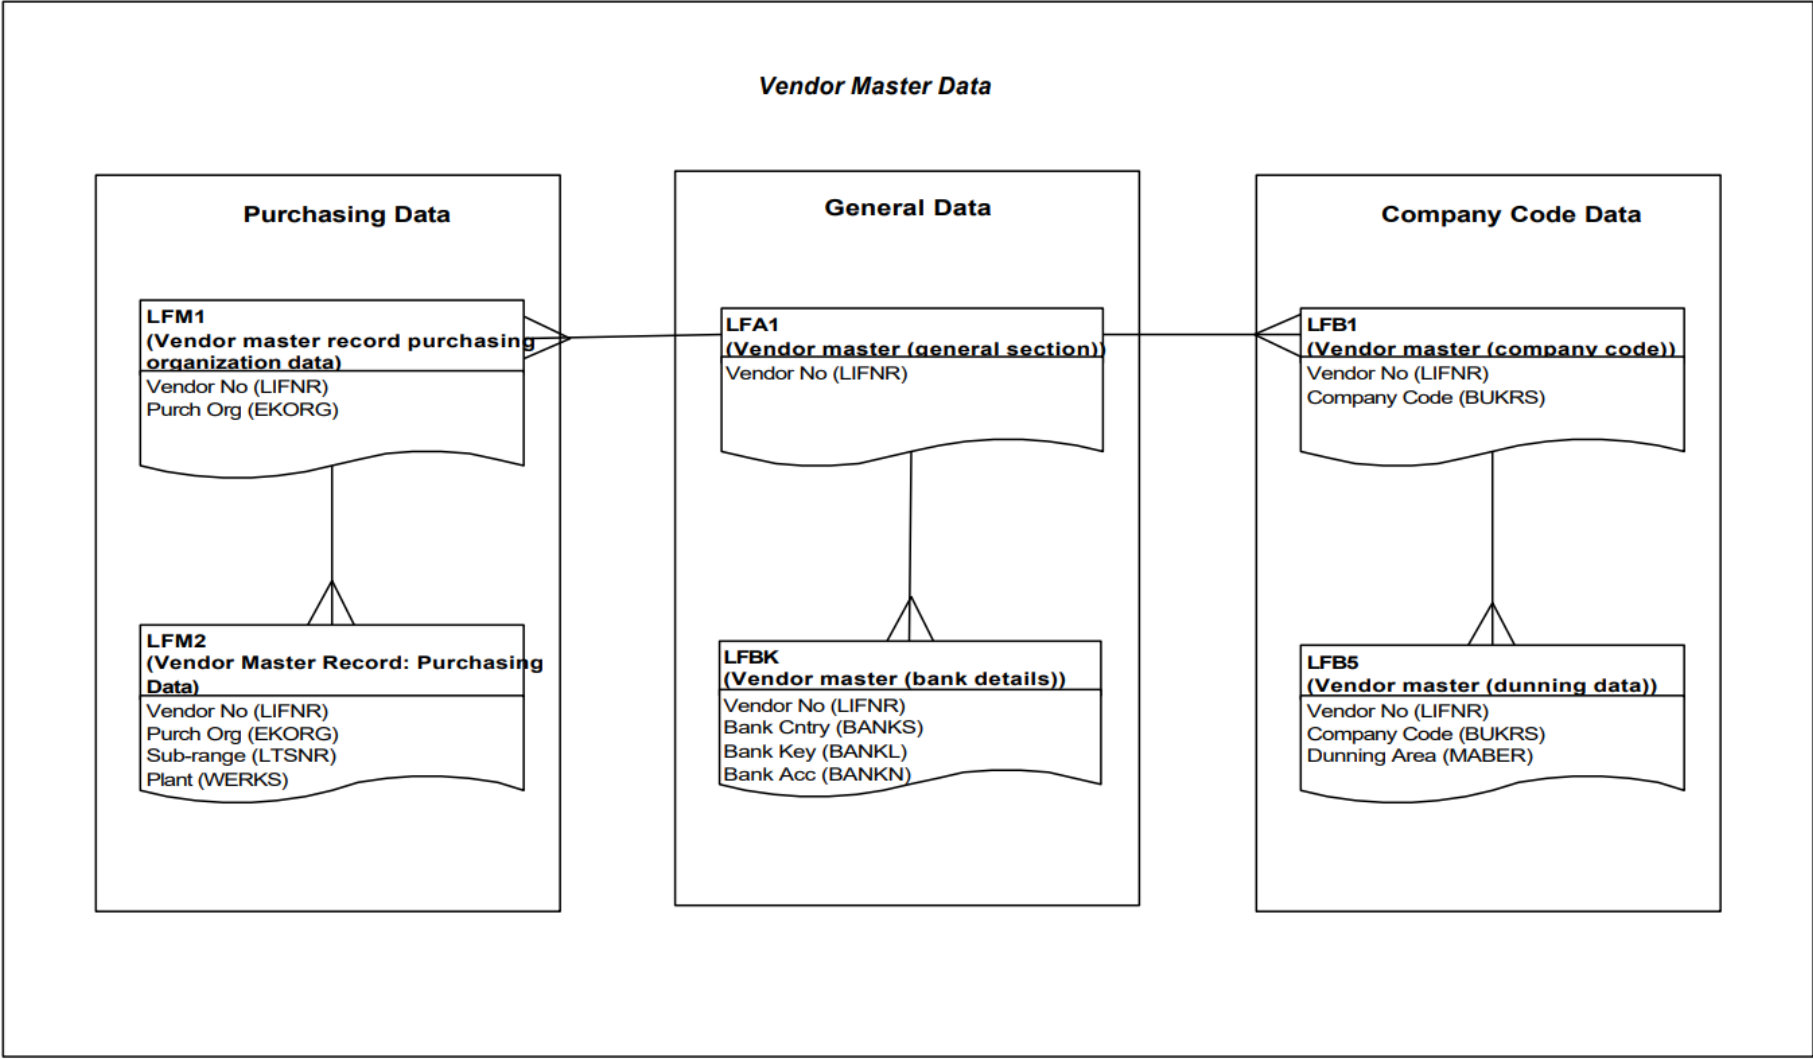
Vendor Master Data

Purchasing Data

LFM1
(Vendor master record purchasing organization data)
Vendor No (LIFNR)
Purch Org (EKORG)

LFM2
(Vendor Master Record: Purchasing Data)
Vendor No (LIFNR)
Purch Org (EKORG)
Sub-range (LTSNR)
Plant (WERKS)

General Data

LFA1
(Vendor master (general section))
Vendor No (LIFNR)

LFBK
(Vendor master (bank details))
Vendor No (LIFNR)
Bank Cntry (BANKS)
Bank Key (BANKL)
Bank Acc (BANKN)

Company Code Data

LFB1
(Vendor master (company code))
Vendor No (LIFNR)
Company Code (BUKRS)

LFB5
(Vendor master (dunning data))
Vendor No (LIFNR)
Company Code (BUKRS)
Dunning Area (MABER)